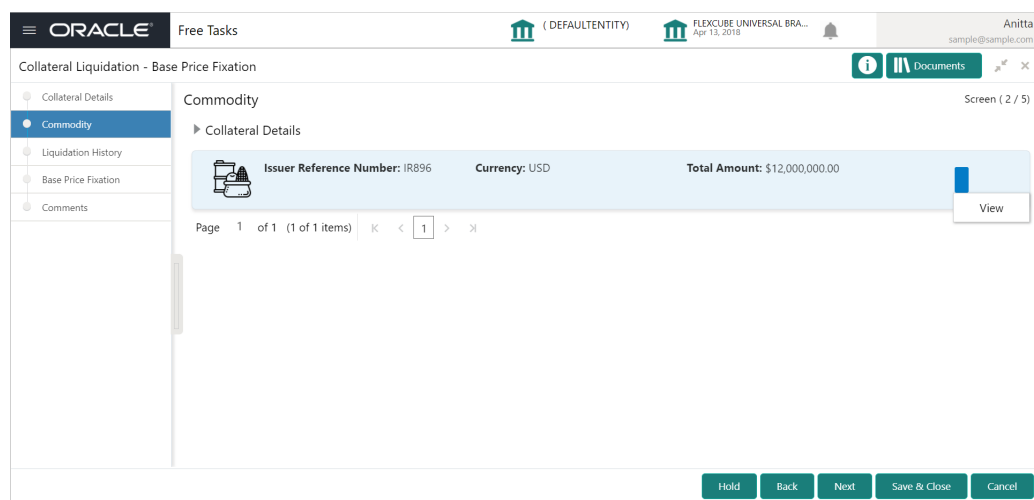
ORACLE Free Tasks ( DEFAULTENTITY) FLEXCUBE UNIVERSAL BRA... Apr 13, 2018 Anitta sample@sample.com

Collateral Liquidation - Base Price Fixation

Documents

Collateral Details
Commodity
Liquidation History
Base Price Fixation
Comments

Commodity

Screen ( 2 / 5)

Collateral Details

**Issuer Reference Number:** IR896 **Currency:** USD **Total Amount:** $12,000,000.00

View

Page 1 of 1 (1 of 1 items) 1

Hold Back Next Save & Close Cancel